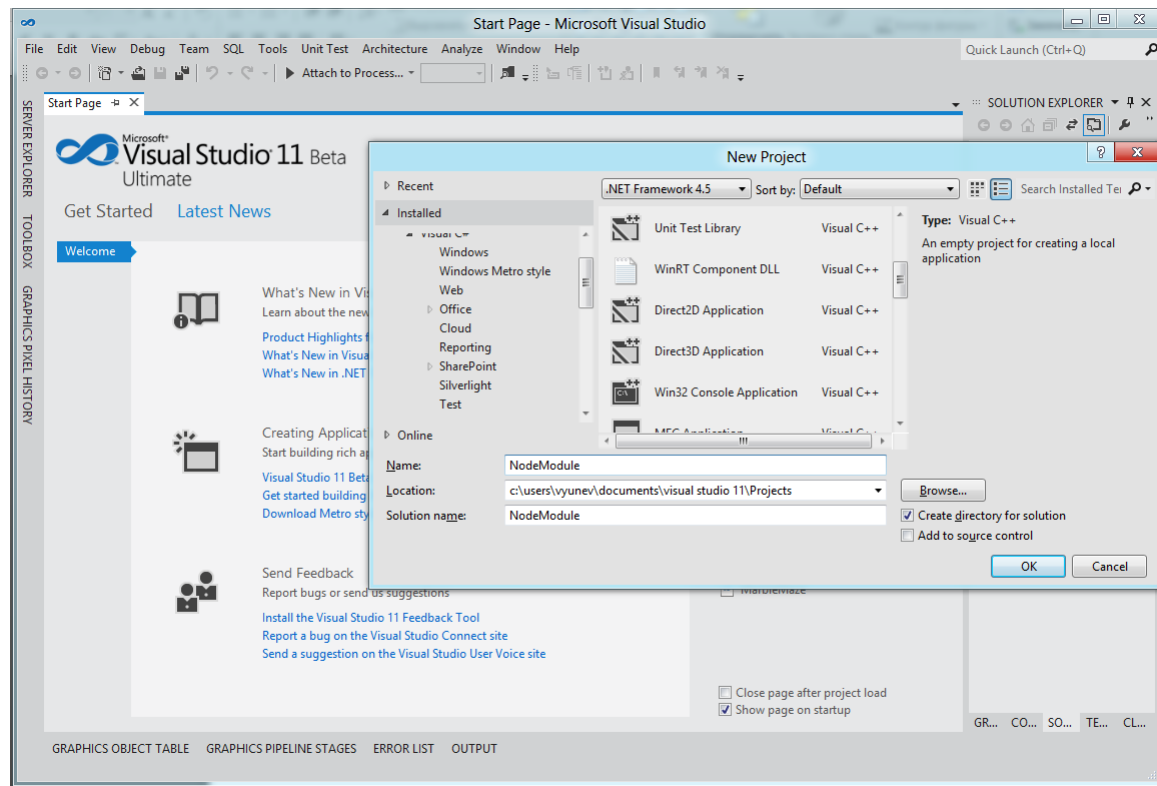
Start Page - Microsoft Visual Studio

File Edit View Debug Team SQL Tools Unit Test Architecture Analyze Window Help

Quick Launch (Ctrl+Q)

Attach to Process...

SERVER EXPLORER TOOLBOX GRAPHICS PIXEL HISTORY

Start Page

SOLUTION EXPLORER

Microsoft Visual Studio 11 Beta Ultimate

Get Started Latest News

Welcome

What's New in Vis
Learn about the new
Product Highlights f
What's New in Visua
What's New in .NET

Creating Applicat
Start building rich ap
Visual Studio 11 Beta
Get started building
Download Metro sty

Send Feedback
Report bugs or send us suggestions
Install the Visual Studio 11 Feedback Tool
Report a bug on the Visual Studio Connect site
Send a suggestion on the Visual Studio User Voice site

New Project

Recent
Installed
Visual C#
Windows
Windows Metro style
Web
Office
Cloud
Reporting
SharePoint
Silverlight
Test
Online

.NET Framework 4.5 Sort by: Default

Search Installed Te

| | |
|---|---|
| Unit Test Library | Visual C++ |
| WinRT Component DLL | Visual C++ |
| Direct2D Application | Visual C++ |
| Direct3D Application | Visual C++ |
| Win32 Console Application | Visual C++ |
| MFC Application | Visual C++ |

Type: Visual C++
An empty project for creating a local application

Name: NodeModule
Location: c:\users\vyunev\documents\visual studio 11\Projects
Solution name: NodeModule
Browse...
Create directory for solution
Add to source control
OK Cancel

MarbleMaze
Close page after project load
Show page on startup

GR... CO... SO... TE... CL...

GRAPHICS OBJECT TABLE GRAPHICS PIPELINE STAGES ERROR LIST OUTPUT